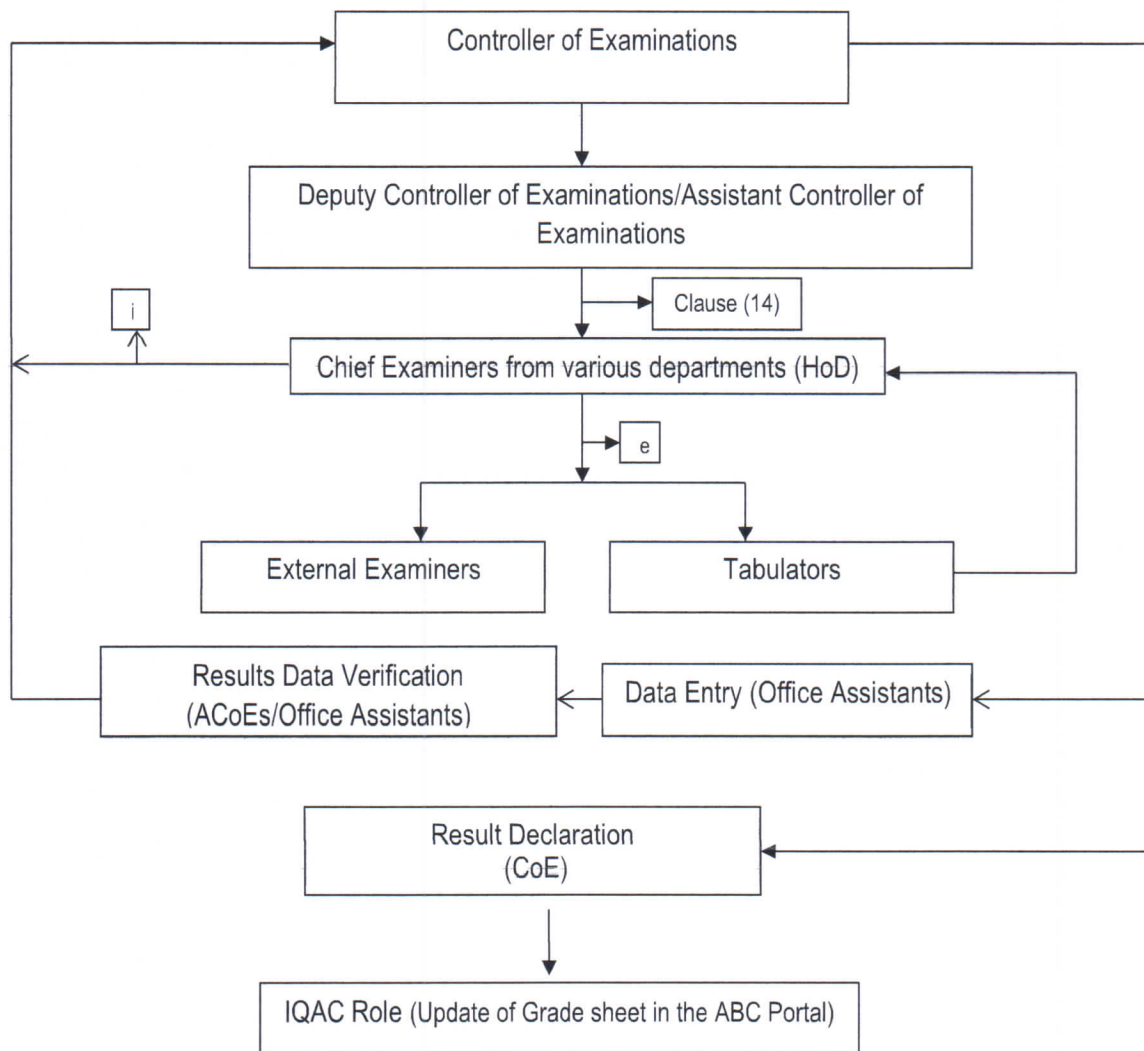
Controller of Examinations

Deputy Controller of Examinations/Assistant Controller of Examinations

Clause (14)

i

Chief Examiners from various departments (HoD)

e

External Examiners

Tabulators

Results Data Verification (ACoEs/Office Assistants)

Data Entry (Office Assistants)

Result Declaration (CoE)

IQAC Role (Update of Grade sheet in the ABC Portal)